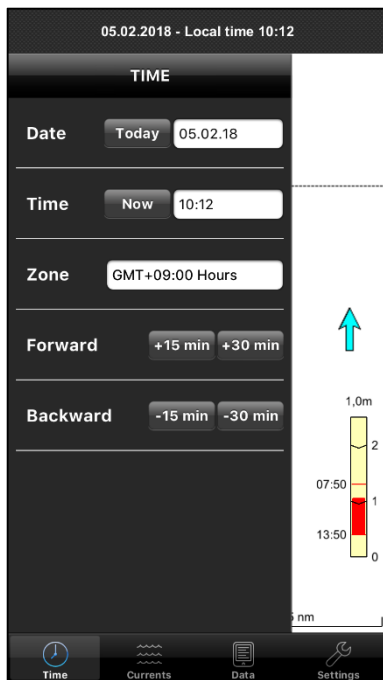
05.02.2018 - Local time 10:12

TIME

Date Today 05.02.18

Time Now 10:12

Zone GMT+09:00 Hours

Forward +15 min +30 min

Backward -15 min -30 min

1,0m
2
07:50
1
13:50
0
5 nm

Time Currents Data Settings